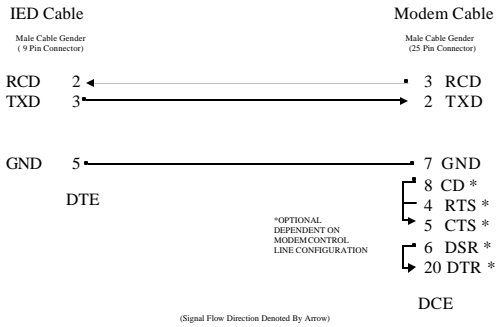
IED Cable

Male Cable Gender
( 9 Pin Connector)

Modem Cable

Male Cable Gender
(25 Pin Connector)

RCD 2

3 RCD

TXD 3

2 TXD

GND 5

7 GND

DTE

8 CD *
4 RTS *
5 CTS *

*OPTIONAL
DEPENDENT ON
MODEMCONTROL
LINE CONFIGURATION

6 DSR *
20 DTR *

DCE

(Signal Flow Direction Denoted By Arrow)